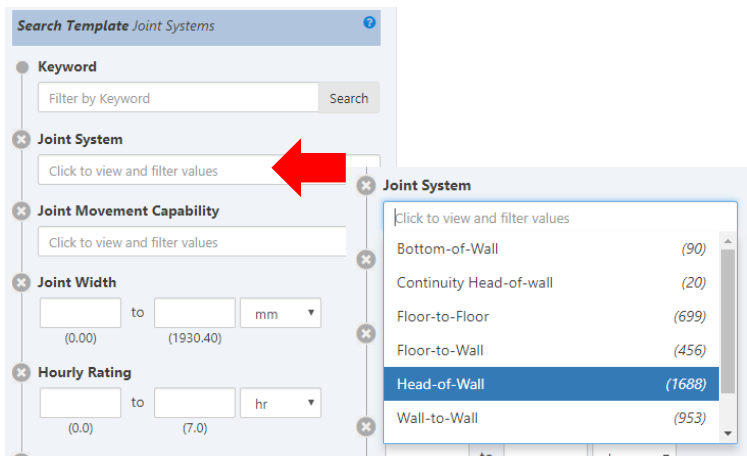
Search Template Joint Systems

Keyword

Filter by Keyword

Search

Joint System

Click to view and filter values

Joint Movement Capability

Click to view and filter values

Joint Width

to

mm

(0.00)

(1930.40)

Hourly Rating

to

hr

(0.0)

(7.0)

Joint System

Click to view and filter values

| | |
|---|---|
| Bottom-of-Wall | (90) |
| Continuity Head-of-wall | (20) |
| Floor-to-Floor | (699) |
| Floor-to-Wall | (456) |
| Head-of-Wall | (1688) |
| Wall-to-Wall | (953) |